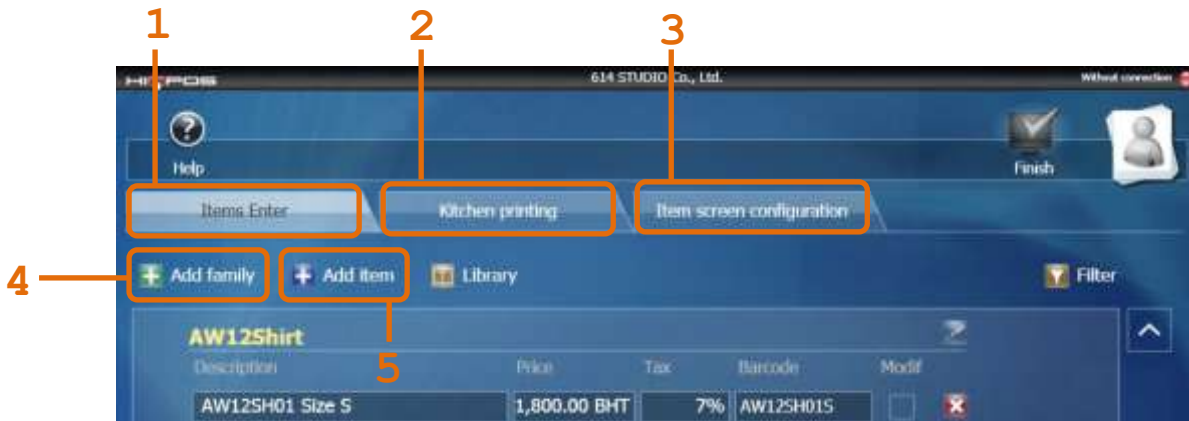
1
2
3
HIPOS
614 STUDIO Co., Ltd.
Without connection
Help
Finish
Items Enter
Kitchen printing
Item screen configuration
4
Add family
Add item
Library
Filter
AW12Shirt
5
Description
Price
Tax
Barcode
Modif
AW12SH01 Size S
1,800.00 BHT
7%
AW12SH01S